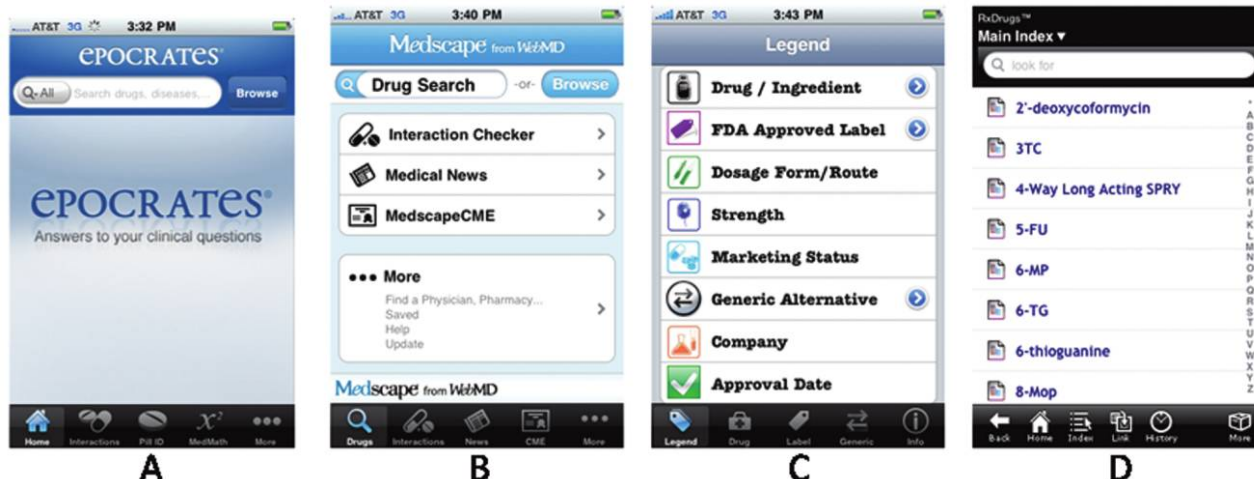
AT&T 3G 3:32 PM
EPOCRATES
Q-All Search drugs, diseases... Browse
EPOCRATES®
Answers to your clinical questions
Home Interactions Pill ID $x^2$ MedMath More
A

AT&T 3G 3:40 PM
Medscape from WebMD
Drug Search -or- Browse
Interaction Checker
Medical News
MedscapeCME
••• More
Find a Physician, Pharmacy...
Saved
Help
Update
Medscape from WebMD
Drugs Interactions News CME More
B

AT&T 3G 3:43 PM
Legend
Drug / Ingredient
FDA Approved Label
Dosage Form/Route
Strength
Marketing Status
Generic Alternative
Company
Approval Date
Legend Drug Label Generic Info
C

RxDrugs™
Main Index ▾
look for
2'-deoxycoformycin
3TC
4-Way Long Acting SPRY
5-FU
6-MP
6-TG
6-thioguanine
8-Mop
* A B C D E F G H I J K L M N O P Q R S T U V W X Y Z
Back Home Index Link History More
D